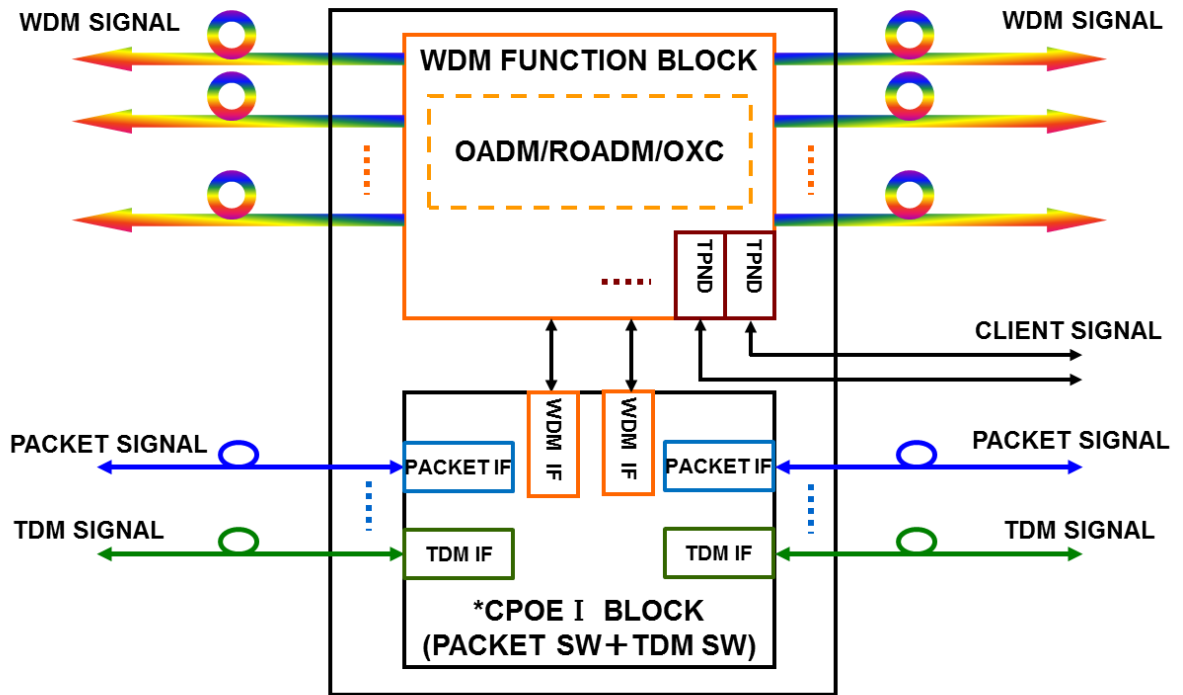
WDM SIGNAL

WDM SIGNAL

WDM FUNCTION BLOCK

OADM/ROADM/OXC

TPND

TPND

CLIENT SIGNAL

WDM IF

WDM IF

PACKET SIGNAL

PACKET IF

PACKET IF

PACKET SIGNAL

TDM SIGNAL

TDM IF

TDM IF

TDM SIGNAL

*CPOE I BLOCK (PACKET SW＋TDM SW)